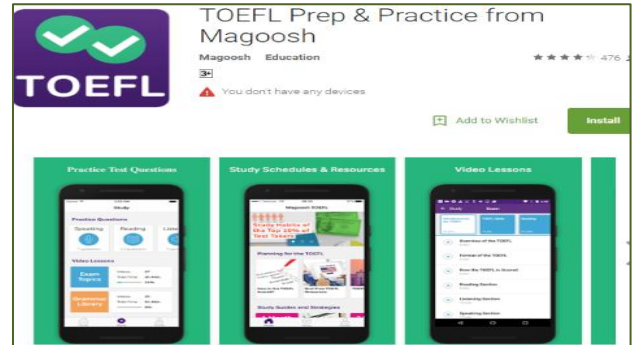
TOEFL

TOEFL Prep & Practice from Magoosh

Magoosh Education

476

3+

You don't have any devices

Add to Wishlist

Install

Practice Test Questions

Study

Practice Questions

Speaking

Reading

Video Lessons

Exam Topics

Grammar Library

Study Schedules & Resources

Magoosh TOEFL

Study Habits of the Top 10% of Test Takers

Planning for the TOEFL

Study Guides and Strategies

Video Lessons

Overview of the TOEFL

Format of the TOEFL

Reading Section

Listening Section

Speaking Section